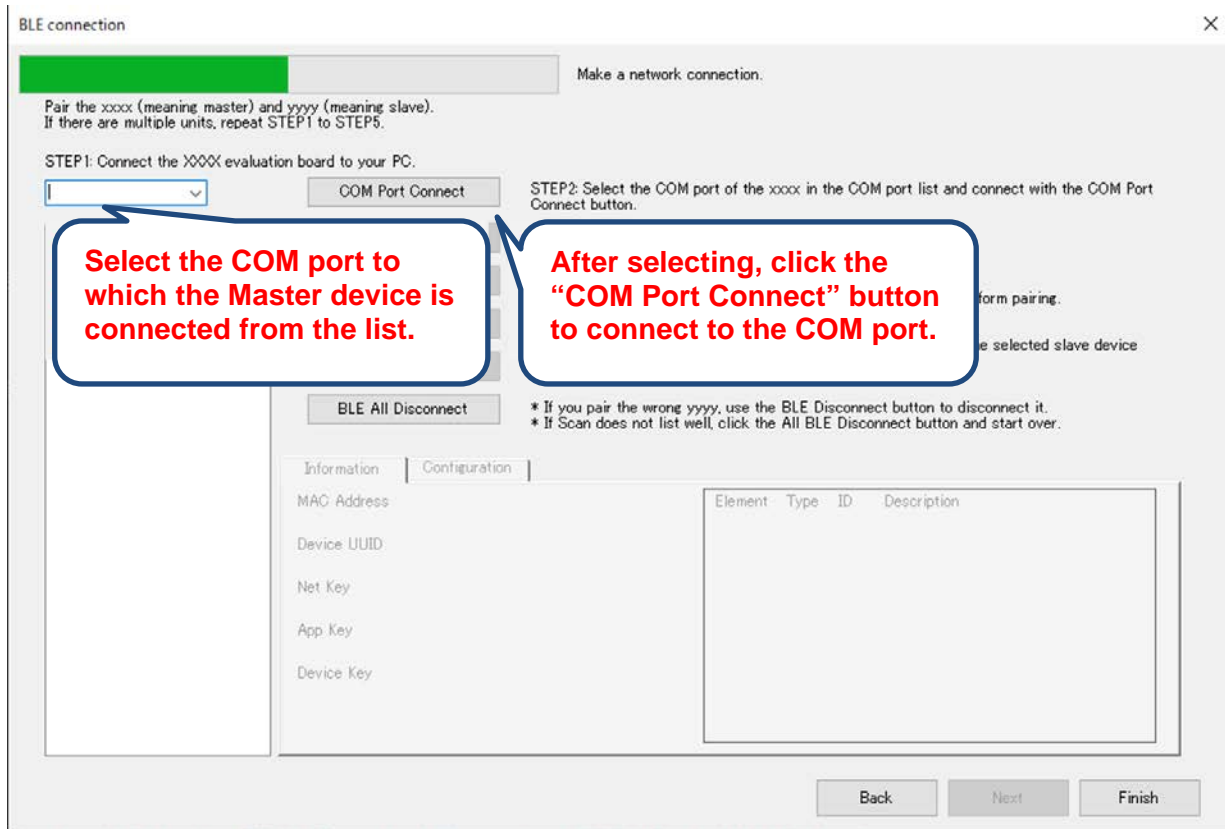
BLE connection

×

Make a network connection.

Pair the xxxx (meaning master) and yyyy (meaning slave).
If there are multiple units, repeat STEP1 to STEP5.

STEP1: Connect the XXXX evaluation board to your PC.

COM Port Connect

STEP2: Select the COM port of the xxxx in the COM port list and connect with the COM Port Connect button.

Select the COM port to which the Master device is connected from the list.

After selecting, click the "COM Port Connect" button to connect to the COM port.

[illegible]form pairing.

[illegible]e selected slave device

BLE All Disconnect

* If you pair the wrong yyyy, use the BLE Disconnect button to disconnect it.
* If Scan does not list well, click the All BLE Disconnect button and start over.

Information | Configuration

MAC Address

Device UUID

Net Key

App Key

Device Key

Element Type ID Description

Back

Next

Finish